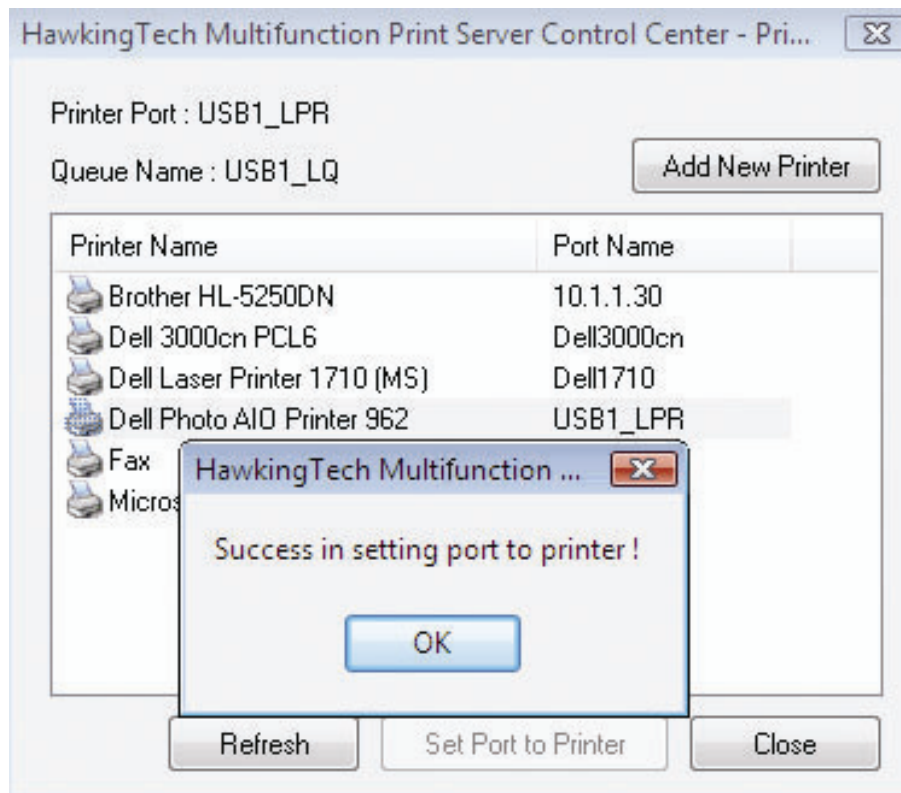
HawkingTech Multifunction Print Server Control Center - Pri...

Printer Port : USB1_LPR

Queue Name : USB1_LQ

Add New Printer

| Printer Name | Port Name |
|---|---|
| Brother HL-5250DN | 10.1.1.30 |
| Dell 3000cn PCL6 | Dell3000cn |
| Dell Laser Printer 1710 (MS) | Dell1710 |
| Dell Photo AIO Printer 962 | USB1_LPR |
| Fax | |
| Micros | |

HawkingTech Multifunction ...

Success in setting port to printer !

OK

Refresh

Set Port to Printer

Close